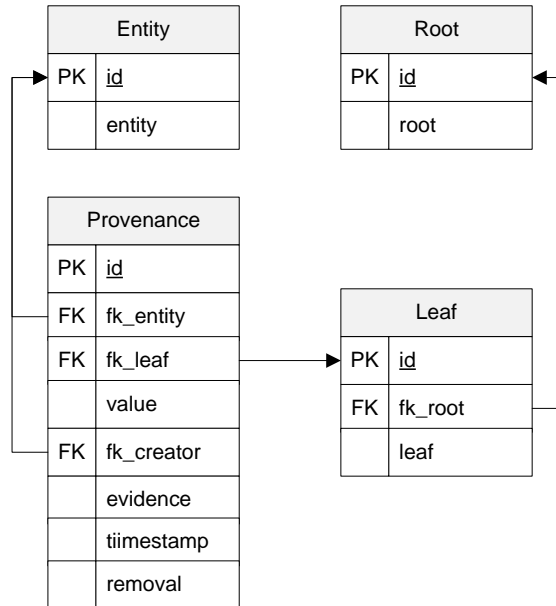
| Entity | |
|---|---|
| PK | id |
| | entity |

| Root | |
|---|---|
| PK | id |
| | root |

| Provenance | |
|---|---|
| PK | id |
| FK | fk_entity |
| FK | fk_leaf |
| | value |
| FK | fk_creator |
| | evidence |
| | tiimestamp |
| | removal |

| Leaf | |
|---|---|
| PK | id |
| FK | fk_root |
| | leaf |